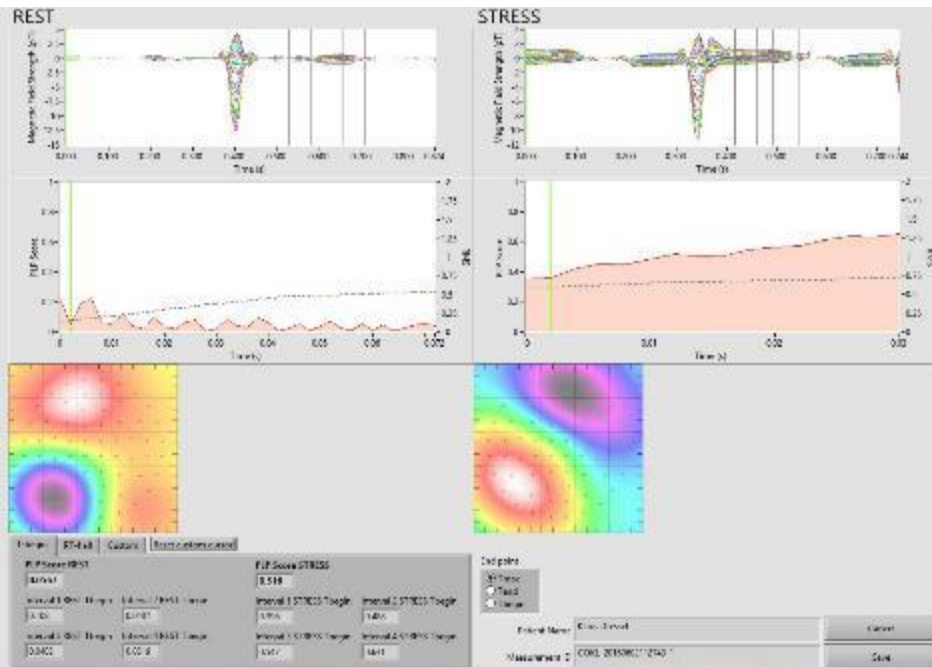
REST

STRESS

Magnetic Field Strength (pT)

Time (s)

FIP Score

Time (s)

Magnetic Field Strength (pT)

Time (s)

Time (s)

Fringe

RT-Fault

Custom

FIP Score REST

Interval 1 REST Tbegin

Interval 1 REST Tend

Interval 2 REST Tbegin

Interval 2 REST Tend

FIP Score STRESS

0.519

Interval 1 STRESS Tbegin

Interval 2 STRESS Tbegin

Interval 1 STRESS Tend

Interval 2 STRESS Tend

End point

Patient Name

Measurement ID

Cancel

Save